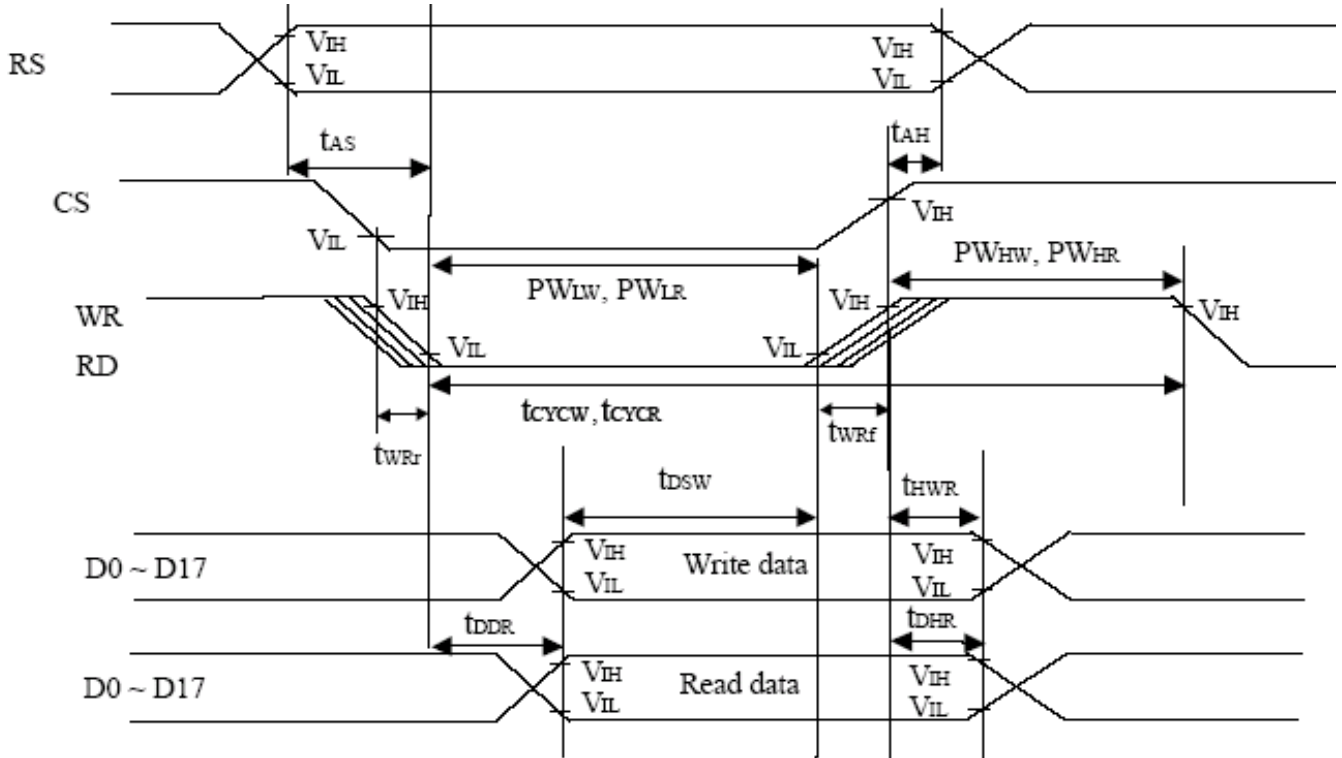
RS
$V_{IH}$
$V_{IL}$
$V_{IH}$
$V_{IL}$
$t_{AS}$
$t_{AH}$
CS
$V_{IH}$
$V_{IL}$
$PW_{LW}$, $PW_{LR}$
$PW_{HW}$, $PW_{HR}$
WR
RD
$V_{IH}$
$V_{IL}$
$V_{IH}$
$V_{IL}$
$V_{IH}$
$t_{CYCW}$, $t_{CYCR}$
$t_{WRr}$
$t_{WRf}$
$t_{DSW}$
$t_{HWR}$
D0 ~ D17
$V_{IH}$
$V_{IL}$
Write data
$V_{IH}$
$V_{IL}$
$t_{DDR}$
$t_{DHR}$
D0 ~ D17
$V_{IH}$
$V_{IL}$
Read data
$V_{IH}$
$V_{IL}$